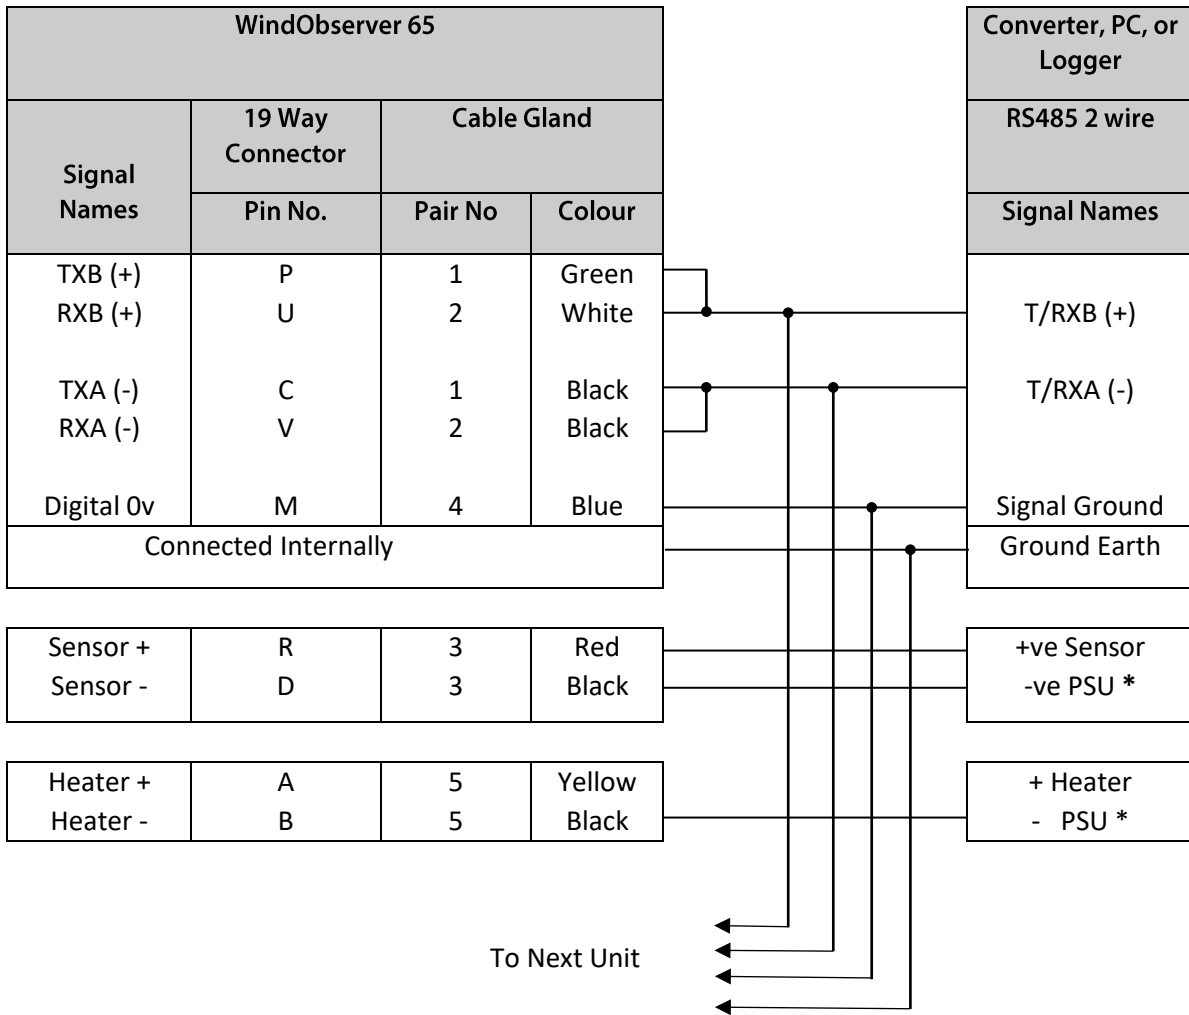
| WindObserver 65 | | | |
|---|---|---|---|
| Signal Names | 19 Way Connector | Cable Gland | |
| | Pin No. | Pair No | Colour |
| TXB (+) | P | 1 | Green |
| RXB (+) | U | 2 | White |
| TXA (-) | C | 1 | Black |
| RXA (-) | V | 2 | Black |
| Digital 0v | M | 4 | Blue |
| Connected Internally | | | |

| Sensor + | R | 3 | Red |
|---|---|---|---|
| Sensor - | D | 3 | Black |

| Heater + | A | 5 | Yellow |
|---|---|---|---|
| Heater - | B | 5 | Black |

| Converter, PC, or Logger |
|---|
| RS485 2 wire |
| Signal Names |
| T/RXB (+) |
| T/RXA (-) |
| Signal Ground |
| Ground Earth |

| +ve Sensor |
|---|
| -ve PSU * |

| + Heater |
|---|
| - PSU * |

To Next Unit